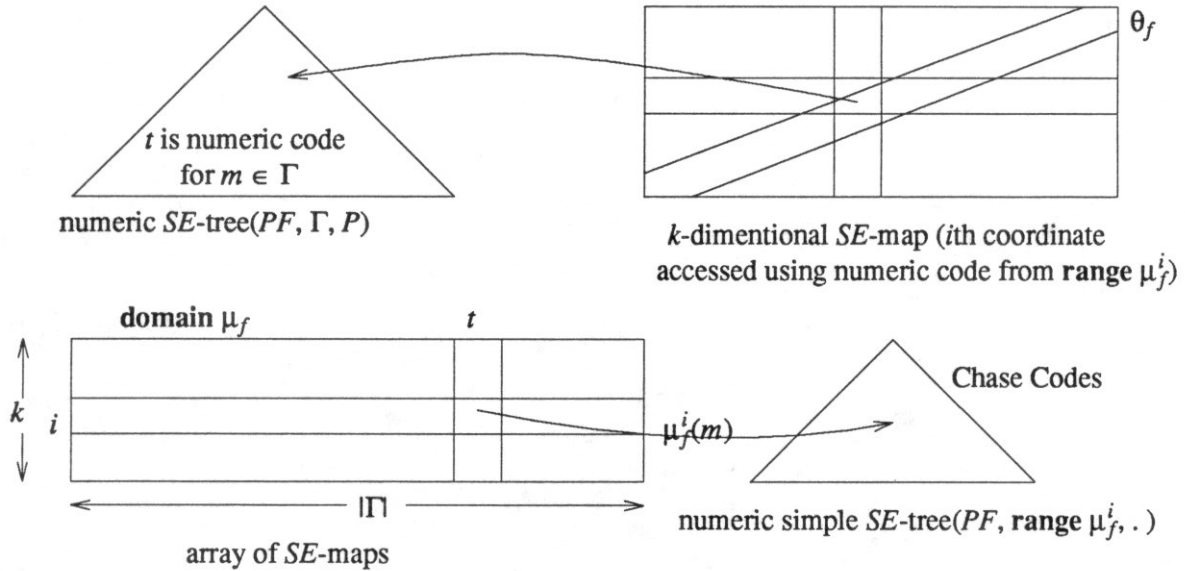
$t$ is numeric code for $m \in \Gamma$

numeric $SE$-tree($PF$, $\Gamma$, $P$)

$\theta_f$

$k$-dimentional $SE$-map ($i$th coordinate accessed using numeric code from **range** $\mu_f^i$)

**domain** $\mu_f$

$t$

$k$

$i$

$\mu_f^i(m)$

$|\Gamma|$

array of $SE$-maps

Chase Codes

numeric simple $SE$-tree($PF$, **range** $\mu_f^i$, . )